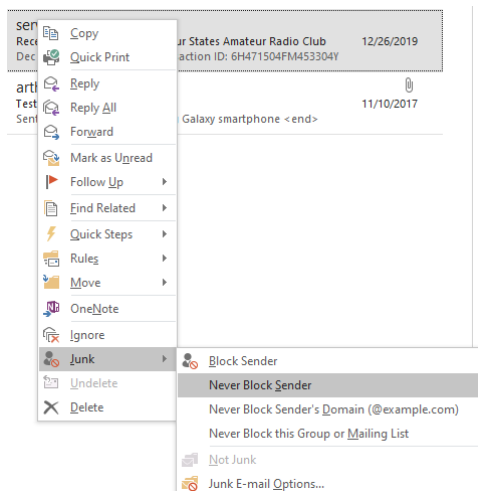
ser
Rec
Dec
ur States Amateur Radio Club 12/26/2019
action ID: 6H471504FM453304Y

arth
Test
Sent
Galaxy smartphone <end>
11/10/2017

Copy
Quick Print
Reply
Reply All
Forward
Mark as Unread
Follow Up
Find Related
Quick Steps
Rules
Move
OneNote
Ignore
Junk
Undelete
Delete

Block Sender
Never Block Sender
Never Block Sender's Domain (@example.com)
Never Block this Group or Mailing List
Not Junk
Junk E-mail Options...